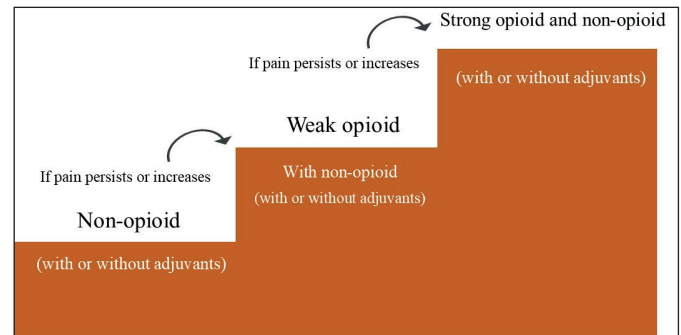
If pain persists or increases

Non-opioid

(with or without adjuvants)

If pain persists or increases

Weak opioid

With non-opioid

(with or without adjuvants)

Strong opioid and non-opioid

(with or without adjuvants)